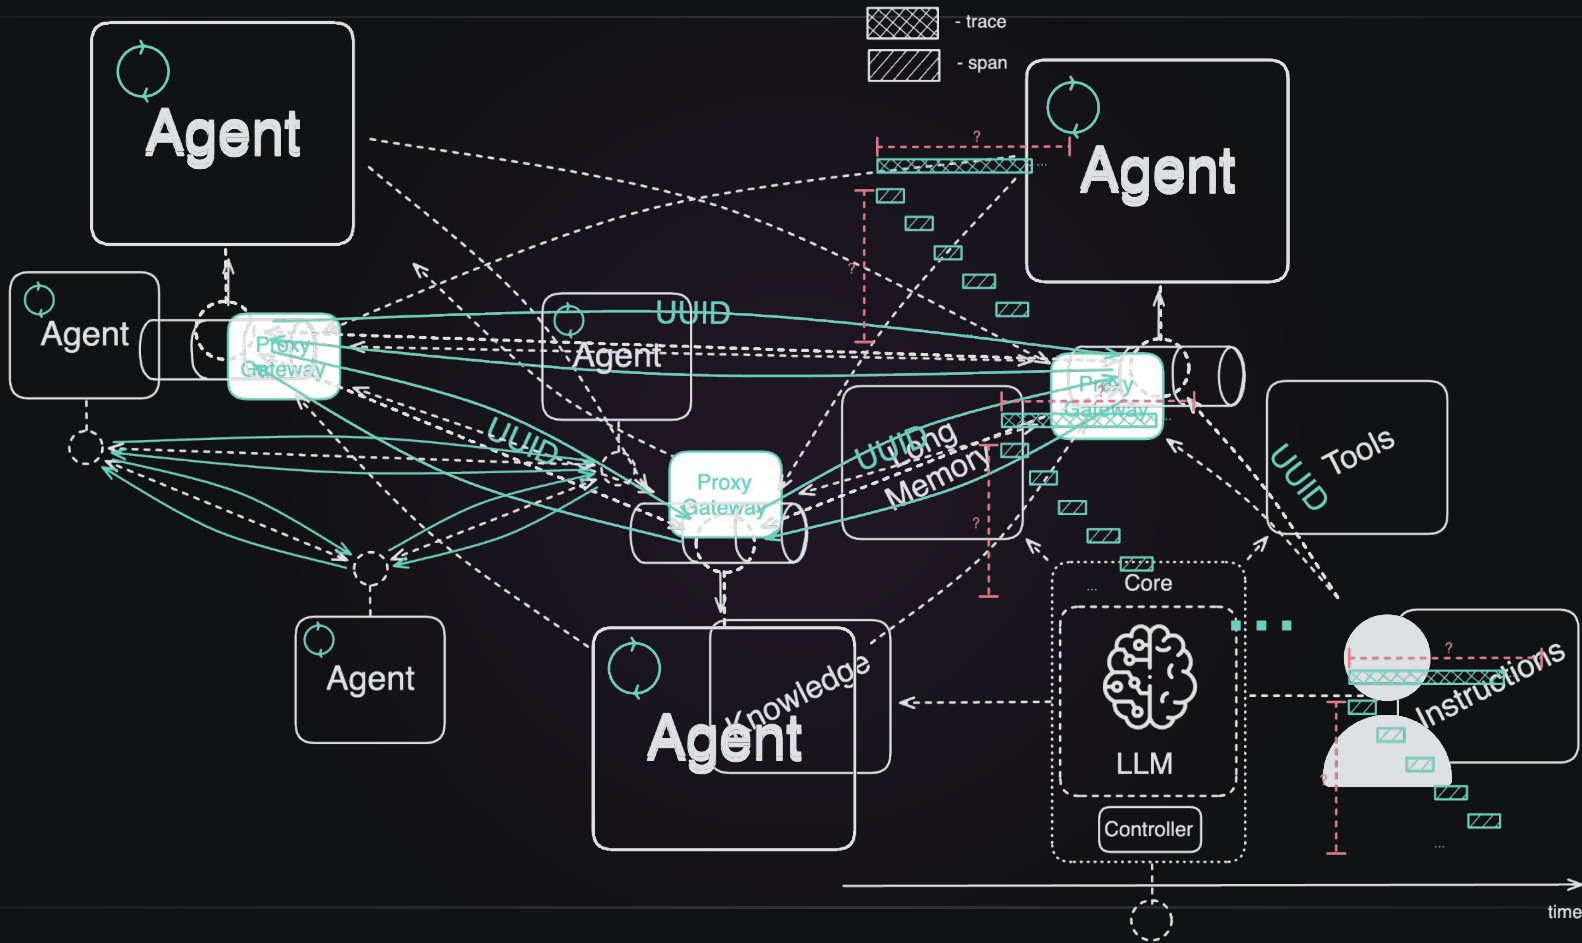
- trace
- span

Agent

Agent

Agent

Proxy Gateway

UUID

Agent

Proxy Gateway

UUID

Proxy Gateway

UUID Long Memory

UUID Tools

?

?

?

?

Core

LLM

Controller

Agent

Agent

Knowledge

Instructions

time